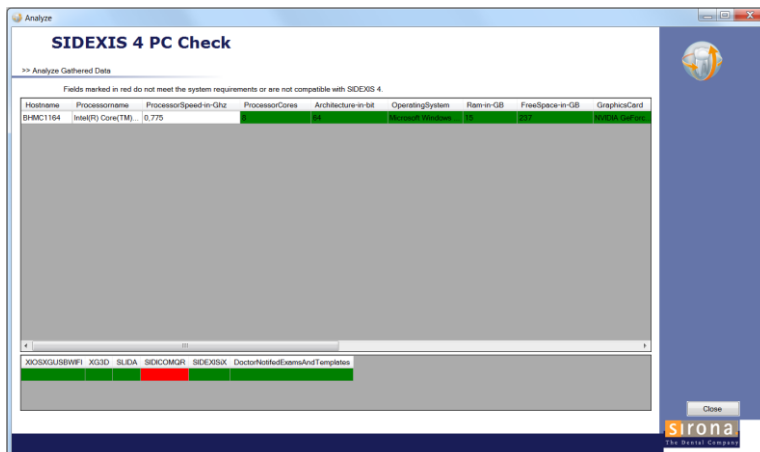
Analyze

SIDEXIS 4 PC Check

>> Analyze Gathered Data

Fields marked in red do not meet the system requirements or are not compatible with SIDEXIS 4.

| Hostname | Processorname | ProcessorSpeed-in-Ghz | ProcessorCores | Architecture-in-bit | OperatingSystem | Ram-in-GB | FreeSpace-in-GB | GraphicsCard |
|---|---|---|---|---|---|---|---|---|
| BHMC1164 | Intel(R) Core(TM)... | 0,775 | 8 | 64 | Microsoft Windows ... | 15 | 237 | NVIDIA GeFor... |

| XIOSXGUSBWIFI | XG3D | SLIDA | SIDICOMQR | SIDEXISiX | DoctorNotifiedExamsAndTemplates |
|---|---|---|---|---|---|
| | | | | | |

Close

sirona
The Dental Company